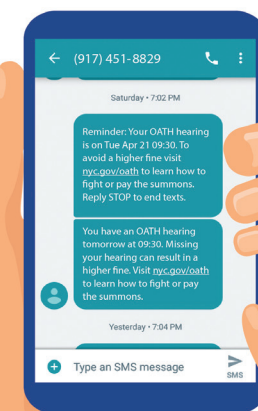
(917) 451-8829

Saturday • 7:02 PM

Reminder: Your OATH hearing is on Tue Apr 21 09:30. To avoid a higher fine visit nyc.gov/oath to learn how to fight or pay the summons. Reply STOP to end texts.

You have an OATH hearing tomorrow at 09:30. Missing your hearing can result in a higher fine. Visit nyc.gov/oath to learn how to fight or pay the summons.

Yesterday • 7:04 PM

Type an SMS message

SMS